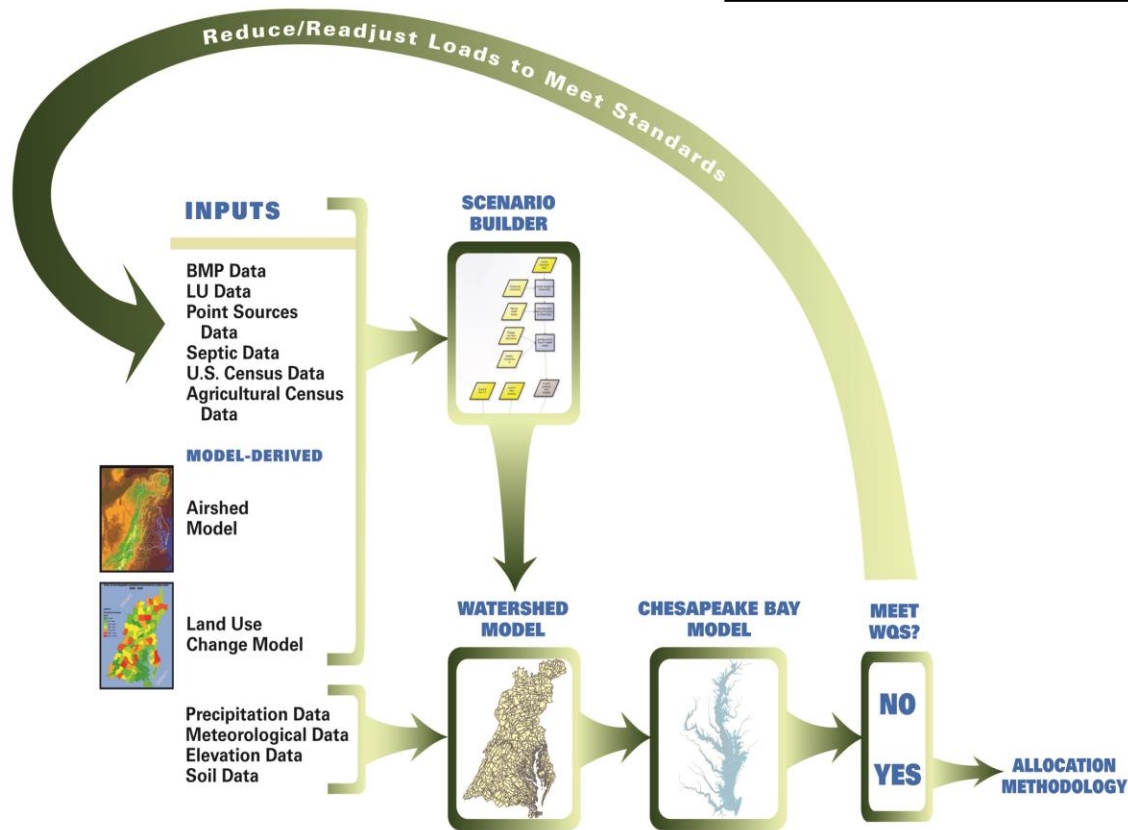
Reduce/Readjust Loads to Meet Standards

INPUTS

BMP Data
LU Data
Point Sources Data
Septic Data
U.S. Census Data
Agricultural Census Data

MODEL-DERIVED

Airshed Model

Land Use Change Model

Precipitation Data
Meteorological Data
Elevation Data
Soil Data

SCENARIO BUILDER

WATERSHED MODEL

CHESAPEAKE BAY MODEL

MEET WQS?

NO

YES

ALLOCATION METHODOLOGY